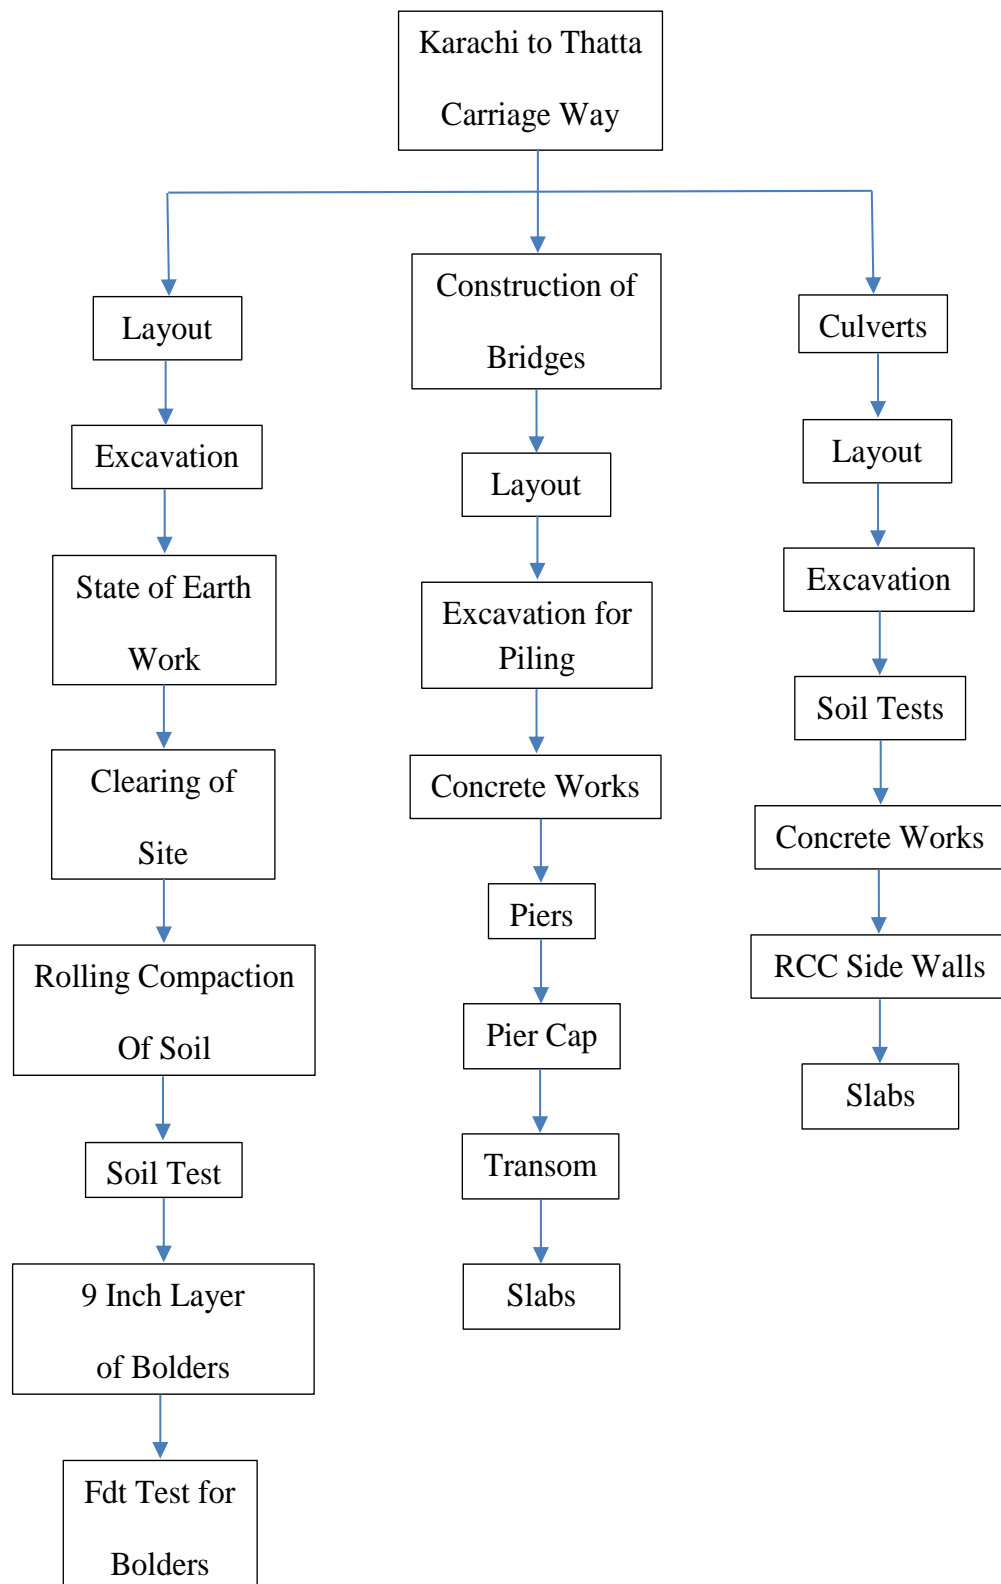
Karachi to Thatta Carriage Way

Layout

Excavation

State of Earth Work

Clearing of Site

Rolling Compaction Of Soil

Soil Test

9 Inch Layer of Bolders

Fdt Test for Bolders

Construction of Bridges

Layout

Excavation for Piling

Concrete Works

Piers

Pier Cap

Transom

Slabs

Culverts

Layout

Excavation

Soil Tests

Concrete Works

RCC Side Walls

Slabs